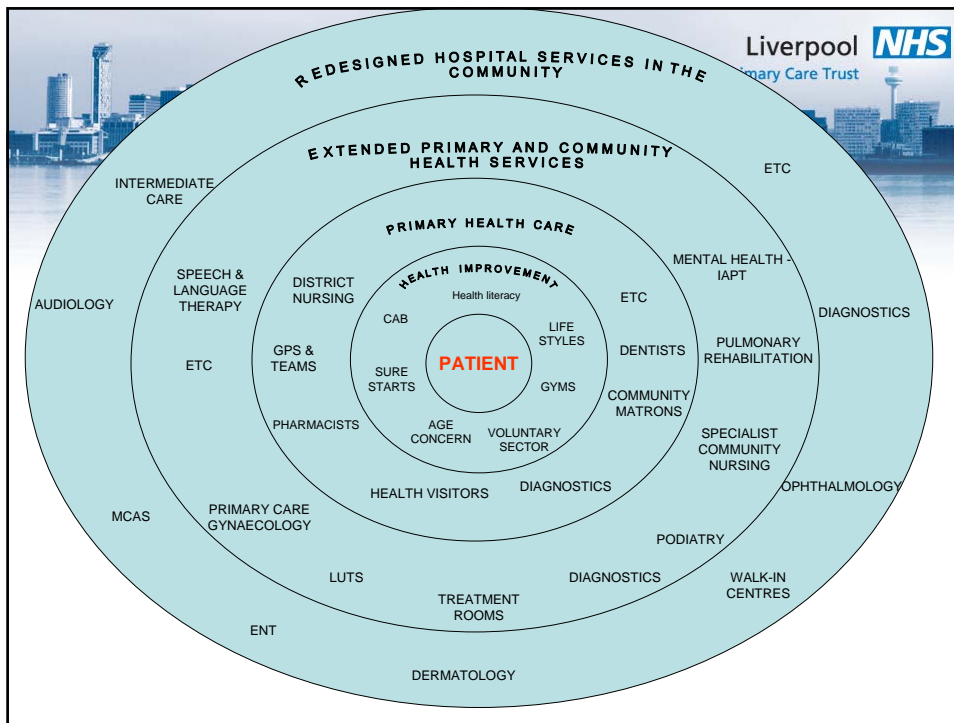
Liverpool NHS
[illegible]mary Care Trust

REDESIGNED HOSPITAL SERVICES IN THE COMMUNITY

EXTENDED PRIMARY AND COMMUNITY HEALTH SERVICES

PRIMARY HEALTH CARE

HEALTH IMPROVEMENT

Health literacy

CAB

LIFE STYLES

SURE STARTS

PATIENT

GYMS

AGE CONCERN

VOLUNTARY SECTOR

DISTRICT NURSING

GPS & TEAMS

PHARMACISTS

HEALTH VISITORS

DIAGNOSTICS

ETC

DENTISTS

COMMUNITY MATRONS

INTERMEDIATE CARE

SPEECH & LANGUAGE THERAPY

ETC

PRIMARY CARE GYNAECOLOGY

LUTS

TREATMENT ROOMS

DIAGNOSTICS

PODIATRY

SPECIALIST COMMUNITY NURSING

PULMONARY REHABILITATION

MENTAL HEALTH - IAPT

ETC

AUDIOLOGY

DIAGNOSTICS

OPHTHALMOLOGY

MCAS

WALK-IN CENTRES

ENT

DERMATOLOGY